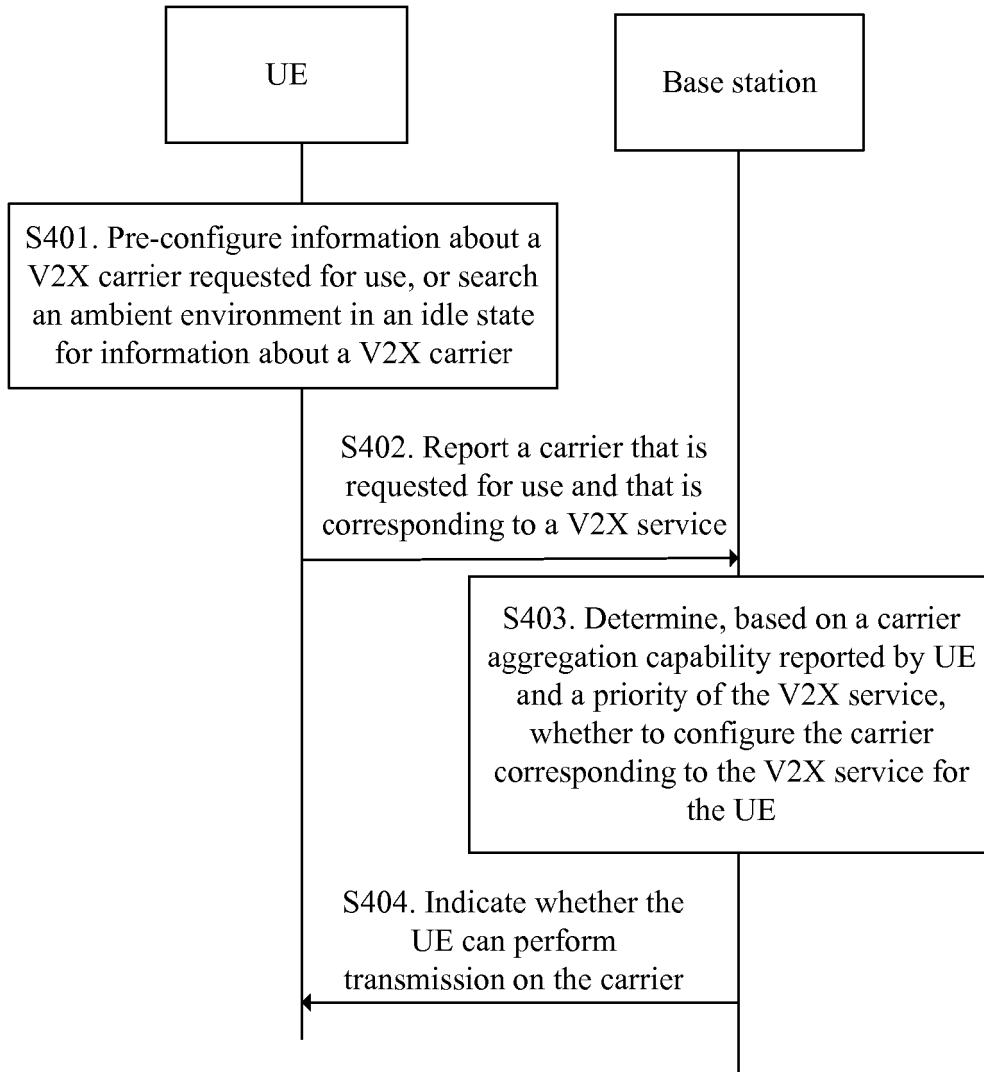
UE

Base station

S401. Pre-configure information about a V2X carrier requested for use, or search an ambient environment in an idle state for information about a V2X carrier

S402. Report a carrier that is requested for use and that is corresponding to a V2X service

S403. Determine, based on a carrier aggregation capability reported by UE and a priority of the V2X service, whether to configure the carrier corresponding to the V2X service for the UE

S404. Indicate whether the UE can perform transmission on the carrier